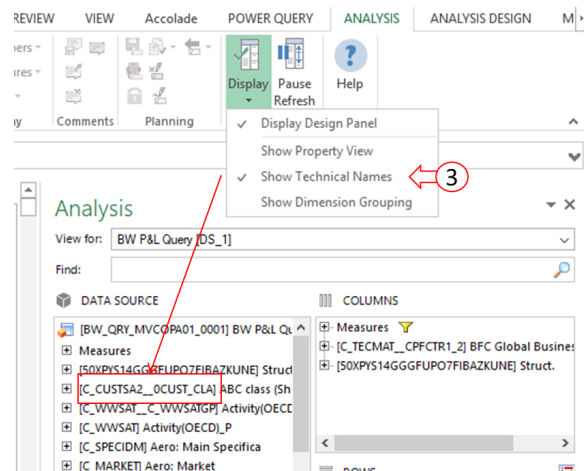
REVIEW VIEW Accolade POWER QUERY ANALYSIS ANALYSIS DESIGN

Comments Planning

Display Pause Refresh Help

✓ Display Design Panel
Show Property View
✓ Show Technical Names
Show Dimension Grouping

3

Analysis

View for: BW P&L Query [DS_1]

Find:

DATA SOURCE

[BW_QRY_MVCOPA01_0001] BW P&L Qu
Measures
[50XPYS14GGGFUPO7FIBAZKUNE] Struct
[C_CUSTSA2__0CUST_CLA] ABC class (Sh
[C_WWSAT__C_WWSATGP] Activity(OECD
[C_WWSAT] Activity(OECD)_P
[C_SPECIDM] Aero: Main Specifica
[C_MARKET] Aero: Market

COLUMNS

Measures
[C_TECMAT__CPFCTR1_2] BFC Global Busines
[50XPYS14GGGFUPO7FIBAZKUNE] Struct.